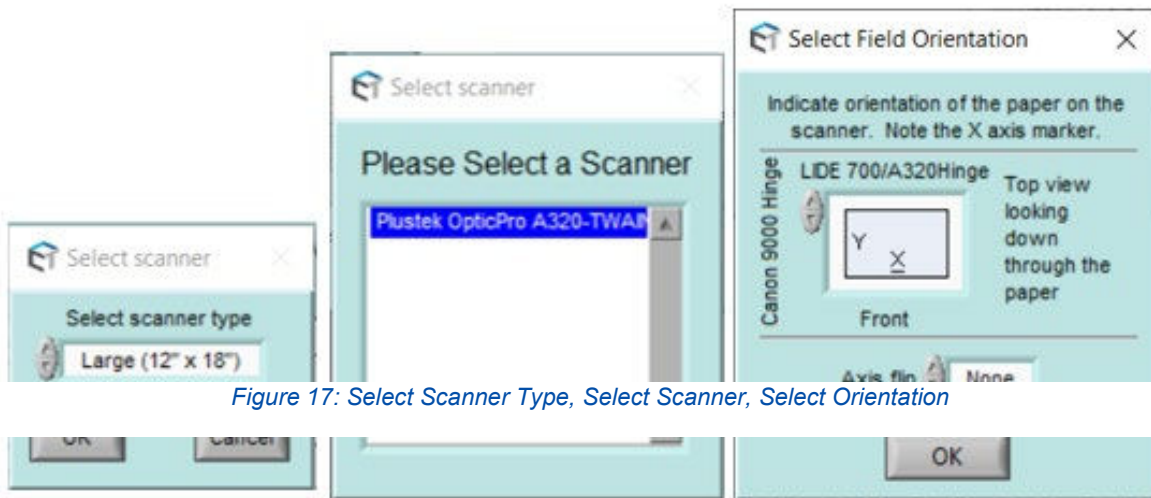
Select scanner

Select scanner type

Large (12" x 18")

OK

Cancel

Select scanner

Please Select a Scanner

Plustek OpticPro A320-TWAI

Select Field Orientation

Indicate orientation of the paper on the scanner. Note the X axis marker.

Canon 9000 Hinge

LIDE 700/A320Hinge

Y

X

Top view looking down through the paper

Front

Axis flip

None

OK

Figure 17: Select Scanner Type, Select Scanner, Select Orientation